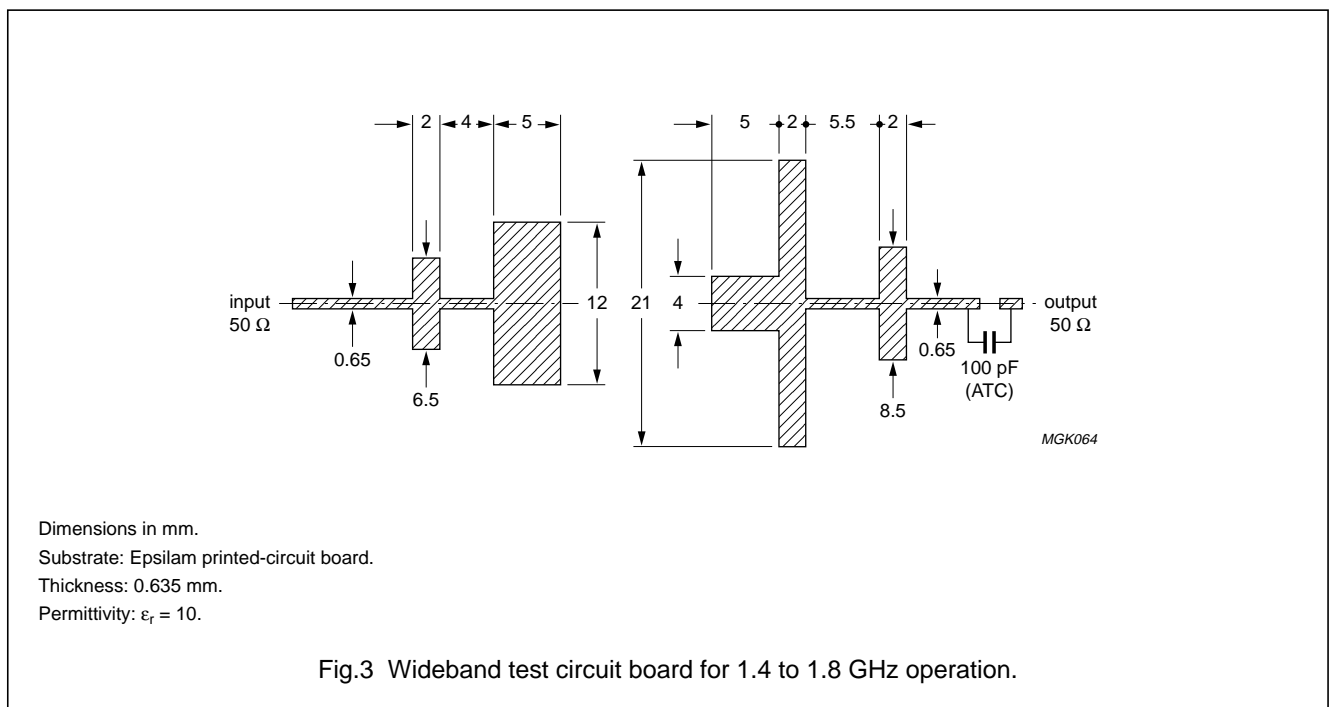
2
4
5
5
2
5.5
2
input
50 Ω
0.65
6.5
12
21
4
0.65
8.5
output
50 Ω
100 pF
(ATC)
MGK064

Dimensions in mm.
Substrate: Epsilam printed-circuit board.
Thickness: 0.635 mm.
Permittivity: $\varepsilon_r$ = 10.

Fig.3 Wideband test circuit board for 1.4 to 1.8 GHz operation.